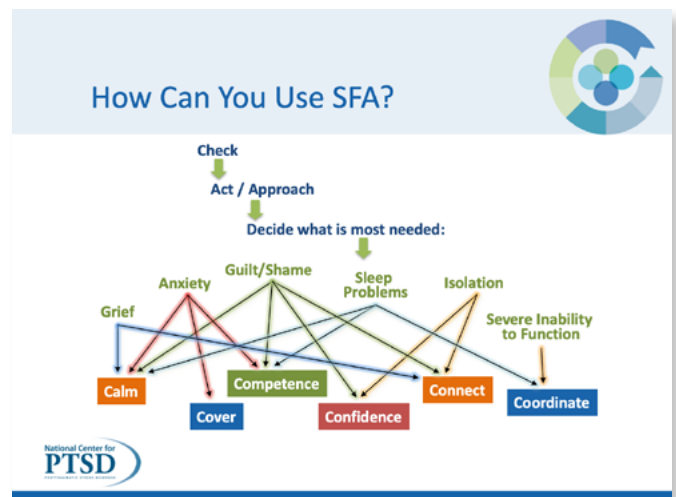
How Can You Use SFA?

Check

Act / Approach

Decide what is most needed:

Grief

Anxiety

Guilt/Shame

Sleep Problems

Isolation

Severe Inability to Function

Calm

Cover

Competence

Confidence

Connect

Coordinate

National Center for PTSD